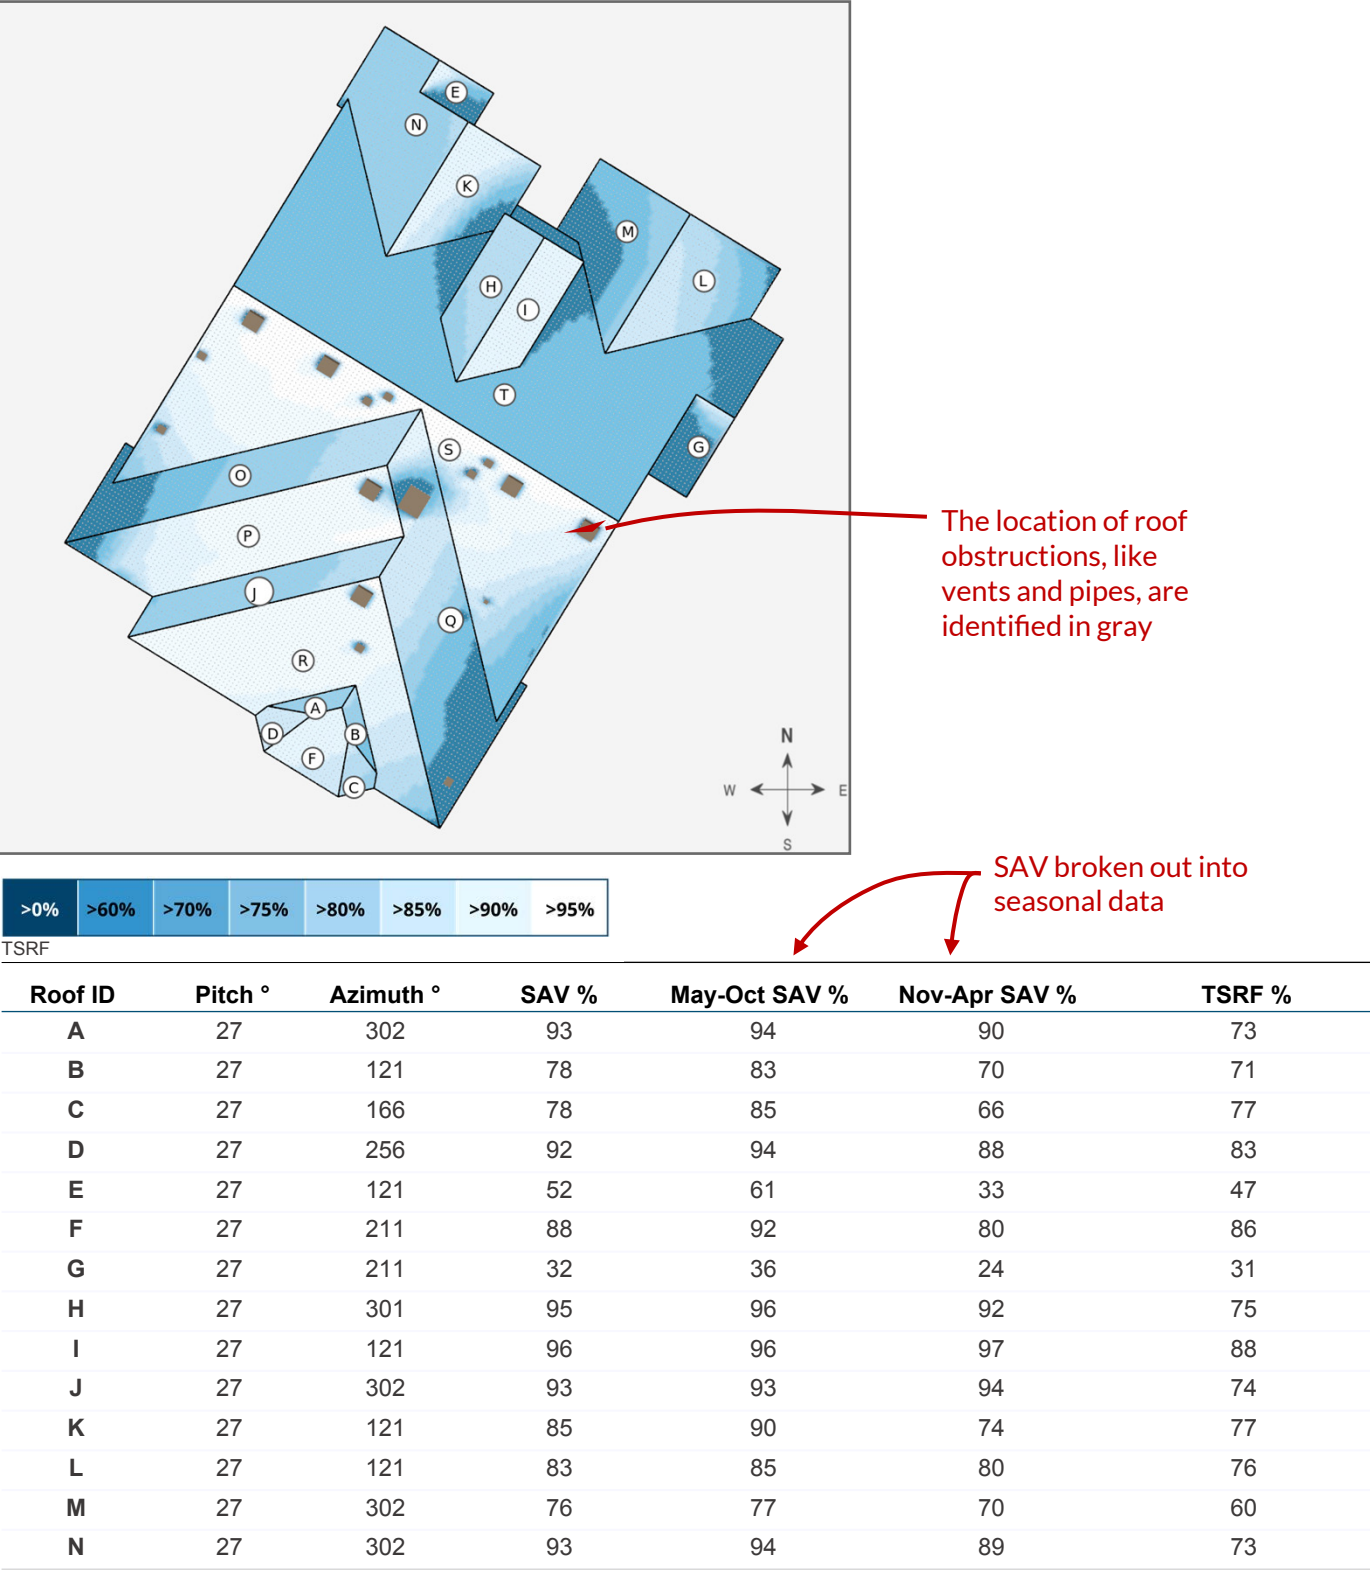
E
N
K
M
L
H
I
T
G
S
O
P
J
Q
R
A
D
B
F
C

The location of roof obstructions, like vents and pipes, are identified in gray

N
W
E
S

SAV broken out into seasonal data

| >0% | >60% | >70% | >75% | >80% | >85% | >90% | >95% |
|---|---|---|---|---|---|---|---|

TSRF

| Roof ID | Pitch ° | Azimuth ° | SAV % | May-Oct SAV % | Nov-Apr SAV % | TSRF % |
|---|---|---|---|---|---|---|
| A | 27 | 302 | 93 | 94 | 90 | 73 |
| B | 27 | 121 | 78 | 83 | 70 | 71 |
| C | 27 | 166 | 78 | 85 | 66 | 77 |
| D | 27 | 256 | 92 | 94 | 88 | 83 |
| E | 27 | 121 | 52 | 61 | 33 | 47 |
| F | 27 | 211 | 88 | 92 | 80 | 86 |
| G | 27 | 211 | 32 | 36 | 24 | 31 |
| H | 27 | 301 | 95 | 96 | 92 | 75 |
| I | 27 | 121 | 96 | 96 | 97 | 88 |
| J | 27 | 302 | 93 | 93 | 94 | 74 |
| K | 27 | 121 | 85 | 90 | 74 | 77 |
| L | 27 | 121 | 83 | 85 | 80 | 76 |
| M | 27 | 302 | 76 | 77 | 70 | 60 |
| N | 27 | 302 | 93 | 94 | 89 | 73 |